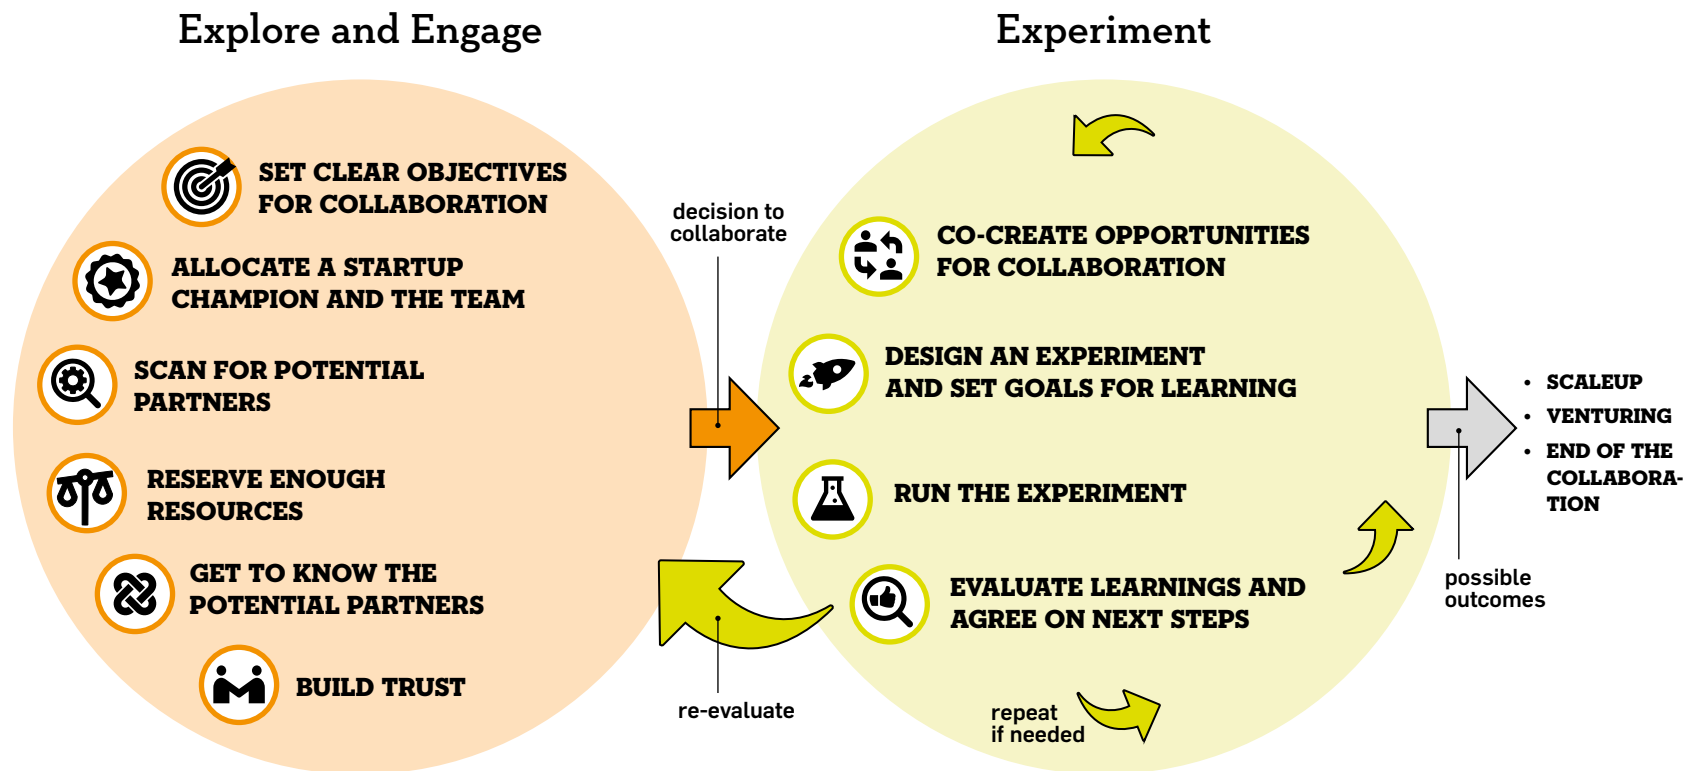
Explore and Engage

SET CLEAR OBJECTIVES FOR COLLABORATION

ALLOCATE A STARTUP CHAMPION AND THE TEAM

SCAN FOR POTENTIAL PARTNERS

RESERVE ENOUGH RESOURCES

GET TO KNOW THE POTENTIAL PARTNERS

BUILD TRUST

decision to collaborate

re-evaluate

Experiment

CO-CREATE OPPORTUNITIES FOR COLLABORATION

DESIGN AN EXPERIMENT AND SET GOALS FOR LEARNING

RUN THE EXPERIMENT

EVALUATE LEARNINGS AND AGREE ON NEXT STEPS

repeat if needed

- SCALEUP
- VENTURING
- END OF THE COLLABORATION

possible outcomes